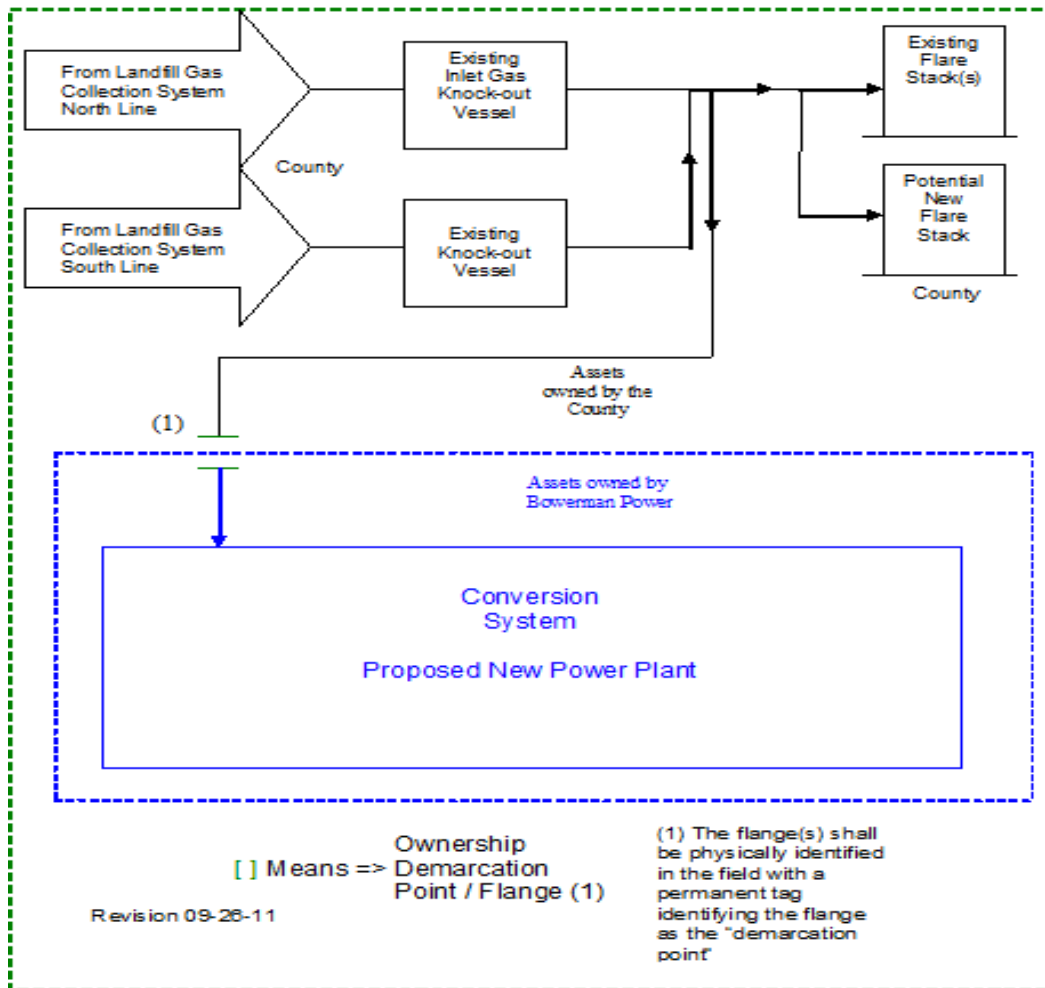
From Landfill Gas Collection System North Line

Existing Inlet Gas Knock-out Vessel

Existing Flare Stack(s)

County

From Landfill Gas Collection System South Line

Existing Knock-out Vessel

Potential New Flare Stack

County

Assets owned by the County

(1)

Assets owned by Bowerman Power

Conversion System

Proposed New Power Plant

[ ] Means => Ownership Demarcation Point / Flange (1)

Revision 09-26-11

(1) The flange(s) shall be physically identified in the field with a permanent tag identifying the flange as the "demarcation point"